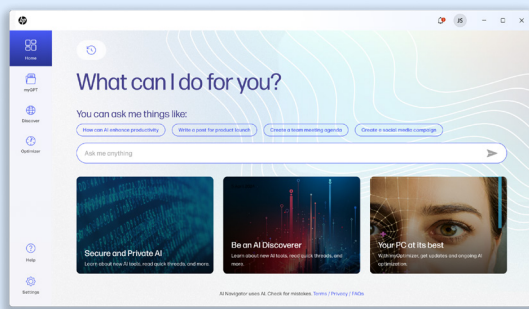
JS

Home

myGPT

Discover

Optimize

Help

Settings

What can I do for you?

You can ask me things like:

How can AI enhance productivity

Write a post for product launch

Create a team meeting agenda

Create a social media campaign

Ask me anything

Secure and Private AI

Learn about how AI tools, read quick threads, and more.

Be an AI Discoverer

Learn about new AI tools, read quick threads, and more.

Your PC at its best

With myOptimizer, get updates and ongoing AI optimization.

AI Navigator uses AI. Check for mistakes. Terms / Privacy / FAQs